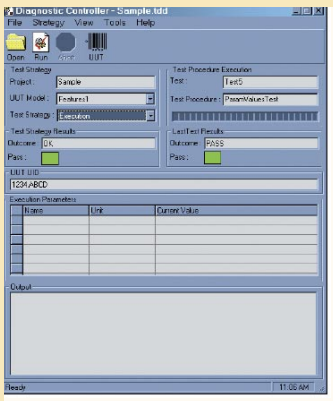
Diagnostic Controller - Sample.tdd

File Strategy View Tools Help

Open Run Abort UUT

Test Strategy

Project: Sample

UUT Model: Features1

Test Strategy: Execution

Test Procedure Execution

Test: Test5

Test Procedure: ParamValuesTest

Test Strategy Results

Outcome: OK

Pass:

Last Test Results

Outcome: PASS

Pass:

UUT UID

1234.ABCD

Execution Parameters

| Name | Unit | Current Value |
|---|---|---|
| | | |
| | | |
| | | |
| | | |
| | | |

Output

Ready 11:06 AM